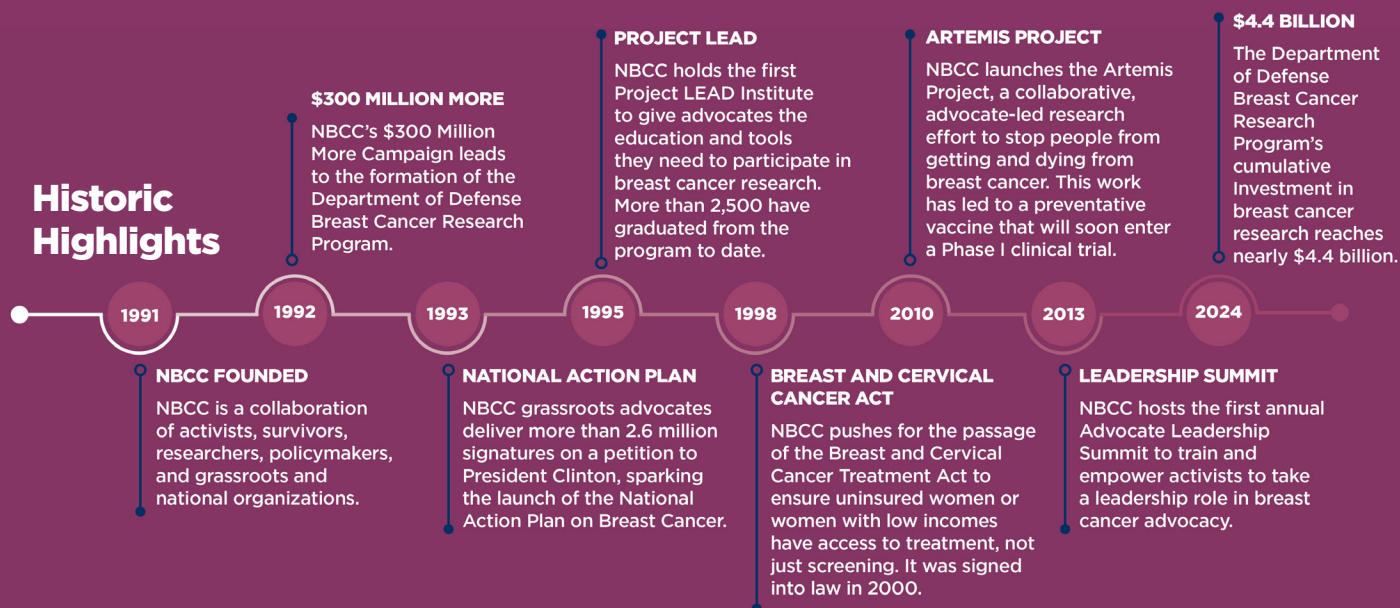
Historic Highlights

1991

NBCC FOUNDED

NBCC is a collaboration of activists, survivors, researchers, policymakers, and grassroots and national organizations.

1992

$300 MILLION MORE

NBCC's $300 Million More Campaign leads to the formation of the Department of Defense Breast Cancer Research Program.

1993

NATIONAL ACTION PLAN

NBCC grassroots advocates deliver more than 2.6 million signatures on a petition to President Clinton, sparking the launch of the National Action Plan on Breast Cancer.

1995

PROJECT LEAD

NBCC holds the first Project LEAD Institute to give advocates the education and tools they need to participate in breast cancer research. More than 2,500 have graduated from the program to date.

1998

BREAST AND CERVICAL CANCER ACT

NBCC pushes for the passage of the Breast and Cervical Cancer Treatment Act to ensure uninsured women or women with low incomes have access to treatment, not just screening. It was signed into law in 2000.

2010

ARTEMIS PROJECT

NBCC launches the Artemis Project, a collaborative, advocate-led research effort to stop people from getting and dying from breast cancer. This work has led to a preventative vaccine that will soon enter a Phase I clinical trial.

2013

LEADERSHIP SUMMIT

NBCC hosts the first annual Advocate Leadership Summit to train and empower activists to take a leadership role in breast cancer advocacy.

2024

$4.4 BILLION

The Department of Defense Breast Cancer Research Program's cumulative Investment in breast cancer research reaches nearly $4.4 billion.